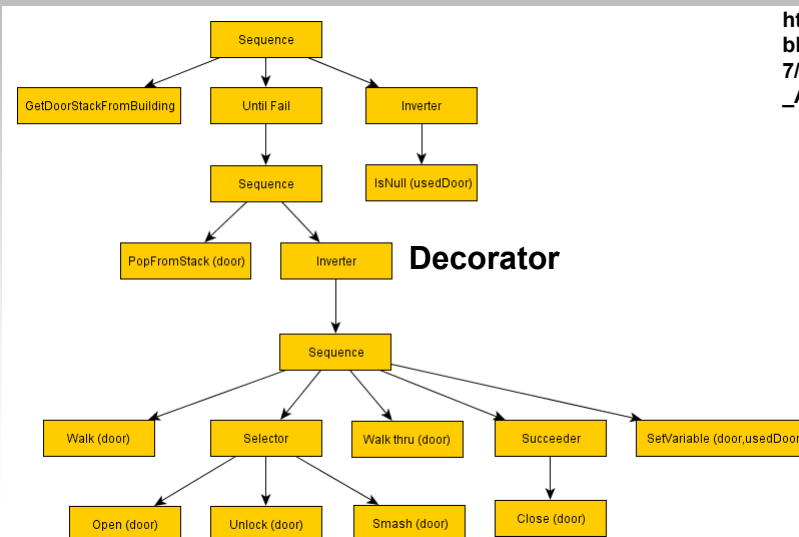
Sequence

GetDoorStackFromBuilding

Until Fail

Inverter

Sequence

IsNull (usedDoor)

PopFromStack (door)

Inverter

Decorator

Sequence

Walk (door)

Selector

Walk thru (door)

Succeeder

SetVariable (door,usedDoor

Open (door)

Unlock (door)

Smash (door)

Close (door)

ht
bl
7/
_/